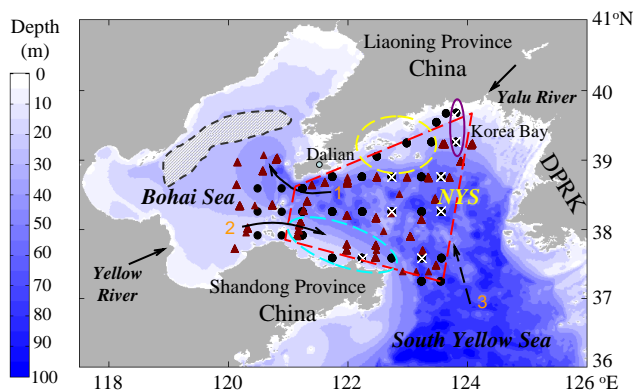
Depth (m)
0
10
20
30
40
50
60
70
80
90
100

41°N
40
39
38
37
36

118
120
122
124
126 °E

Liaoning Province
China
Yalu River
Korea Bay
Dalian
DPRK
Bohai Sea
NYS
1
2
3
Yellow River
Shandong Province
China
South Yellow Sea